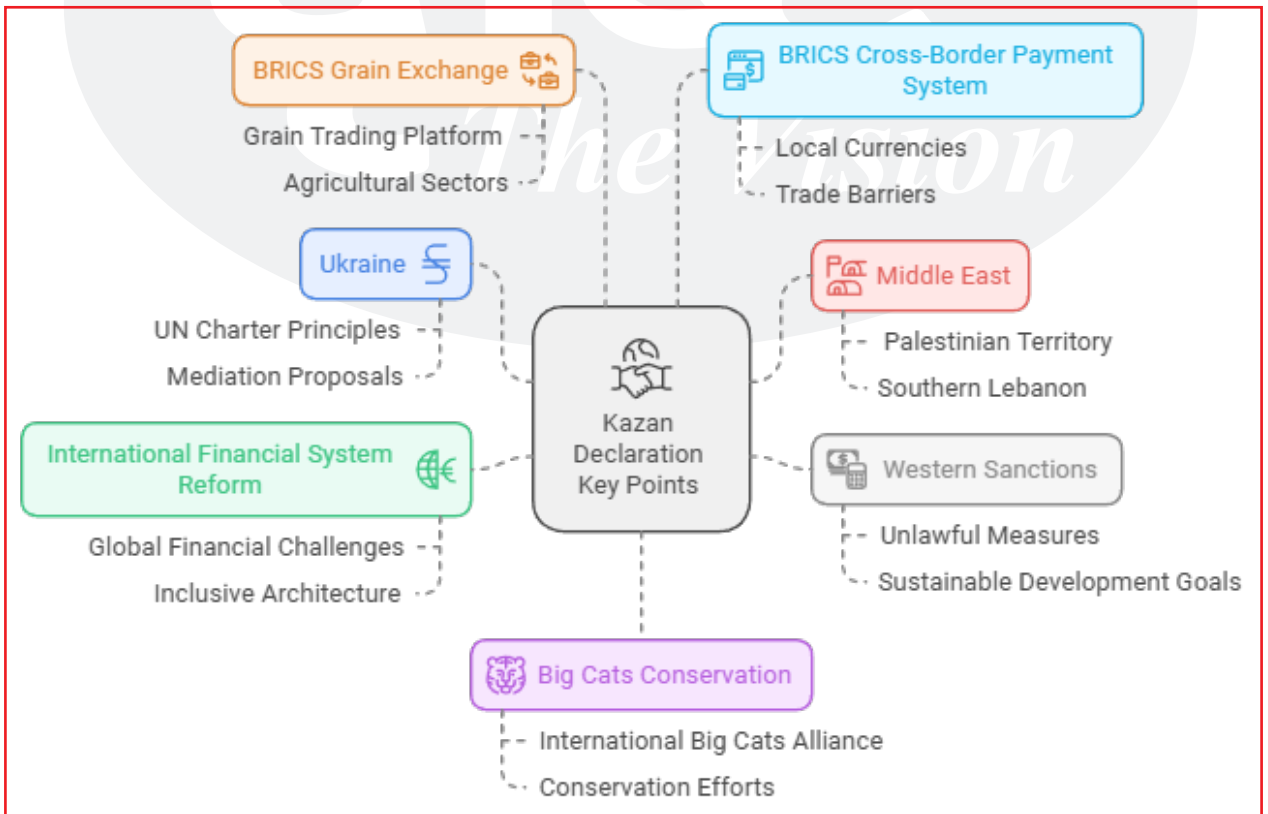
BRICS Grain Exchange

Grain Trading Platform

Agricultural Sectors

BRICS Cross-Border Payment System

Local Currencies

Trade Barriers

The Vision

Ukraine

UN Charter Principles

Mediation Proposals

Middle East

Palestinian Territory

Southern Lebanon

Kazan Declaration Key Points

International Financial System Reform

Global Financial Challenges

Inclusive Architecture

Western Sanctions

Unlawful Measures

Sustainable Development Goals

Big Cats Conservation

International Big Cats Alliance

Conservation Efforts